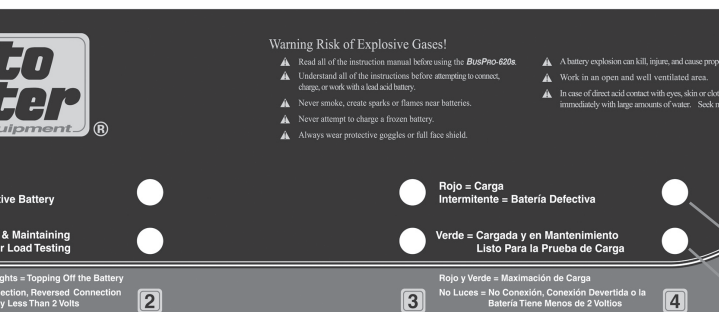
to
ter
uipment ®

Warning Risk of Explosive Gases!

Read all of the instruction manual before using the BusPro-620s.

Understand all of the instructions before attempting to connect, charge, or work with a lead acid battery.

Never smoke, create sparks or flames near batteries.

Never attempt to charge a frozen battery.

Always wear protective goggles or full face shield.

A battery explosion can kill, injure, and cause prop

Work in an open and well ventilated area.

In case of direct acid contact with eyes, skin or clot immediately with large amounts of water. Seek m

ive Battery

& Maintaining
r Load Testing

ghts = Topping Off the Battery
ection, Reversed Connection
y Less Than 2 Volts

2

Rojo = Carga
Intermitente = Batería Defectiva

Verde = Cargada y en Mantenimiento
Listo Para la Prueba de Carga

Rojo y Verde = Maximación de Carga
No Luces = No Conexión, Conexión Devertida o la Batería Tiene Menos de 2 Voltios

3

4